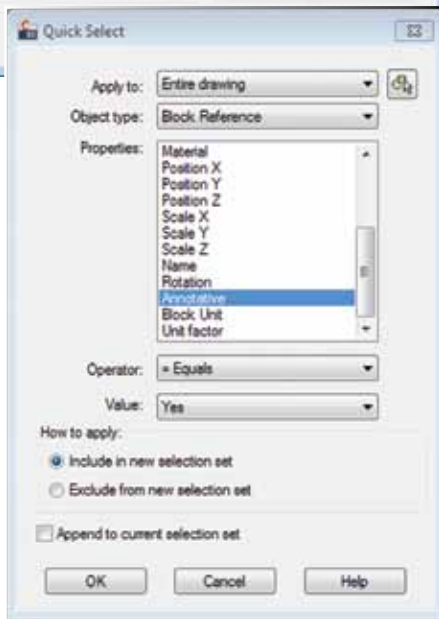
Quick Select

Apply to: Entire drawing
Object type: Block Reference
Properties:
Material
Position X
Position Y
Position Z
Scale X
Scale Y
Scale Z
Name
Rotation
Annotative
Block Unit
Unit factor

Operator: = Equals
Value: Yes

How to apply:
Include in new selection set
Exclude from new selection set

Append to current selection set

OK
Cancel
Help